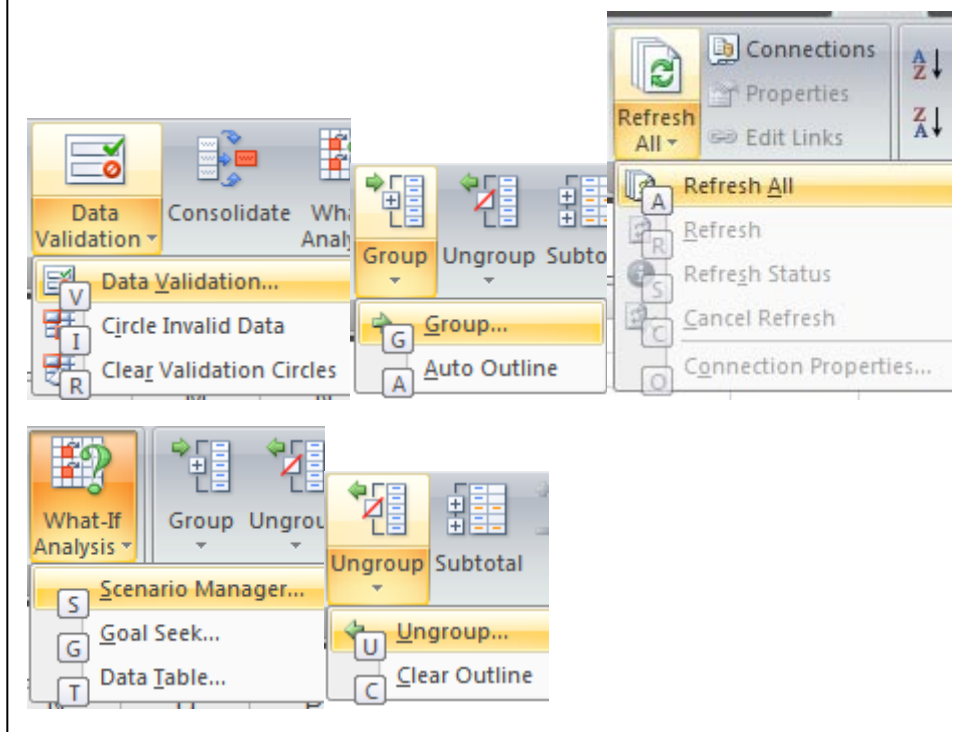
Data Validation ▾
Consolidate
Wha Analy
Data Validation...
V
Circle Invalid Data
I
Clear Validation Circles
R

Group ▾
Ungroup ▾
Subto
Group...
G
Auto Outline
A

Refresh All ▾
Connections
Properties
Edit Links
Refresh All
A
Refresh
R
Refresh Status
S
Cancel Refresh
C
Connection Properties...
O

What-If Analysis ▾
Group ▾
Ungrou
Scenario Manager...
S
Goal Seek...
G
Data Table...
T

Ungroup ▾
Subtotal
Ungroup...
U
Clear Outline
C